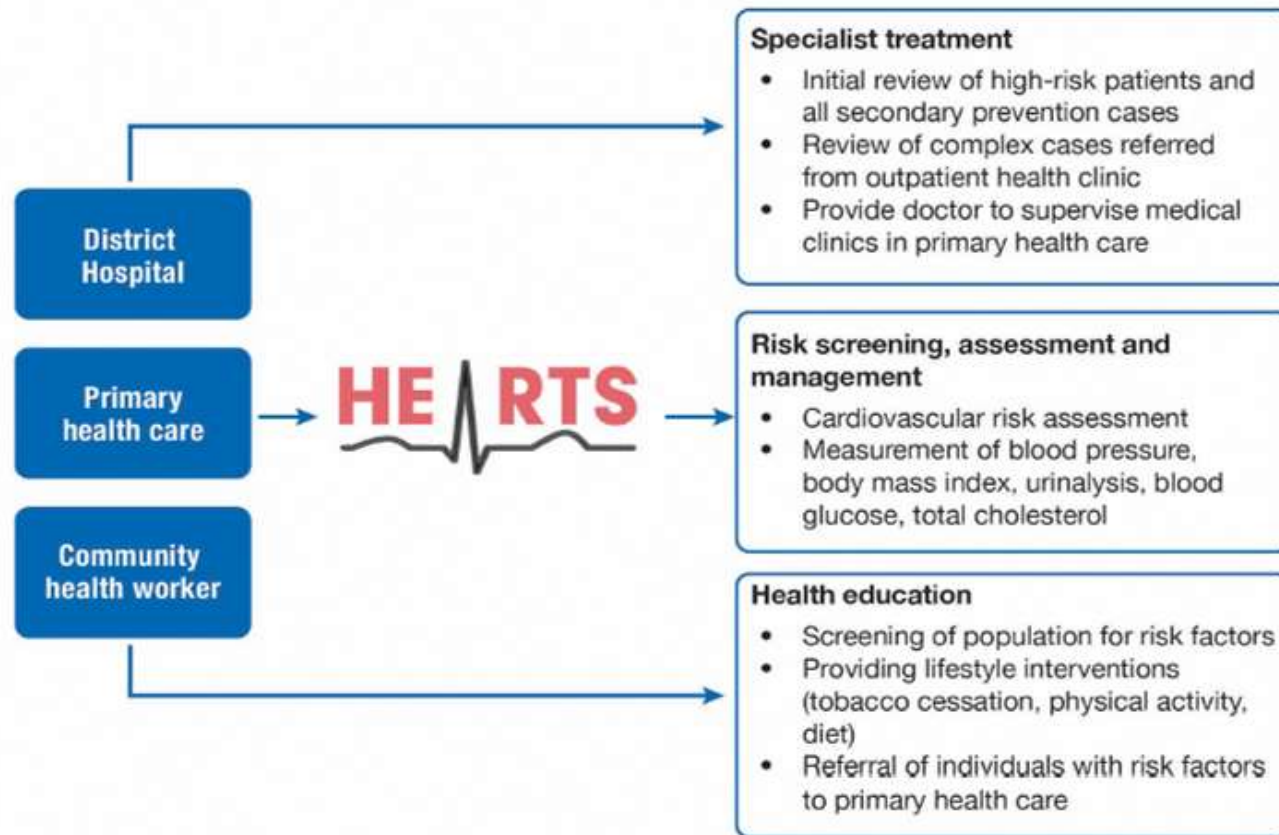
District Hospital

Primary health care

Community health worker

HEARTS

Specialist treatment
- Initial review of high-risk patients and all secondary prevention cases
- Review of complex cases referred from outpatient health clinic
- Provide doctor to supervise medical clinics in primary health care

Risk screening, assessment and management
- Cardiovascular risk assessment
- Measurement of blood pressure, body mass index, urinalysis, blood glucose, total cholesterol

Health education
- Screening of population for risk factors
- Providing lifestyle interventions (tobacco cessation, physical activity, diet)
- Referral of individuals with risk factors to primary health care